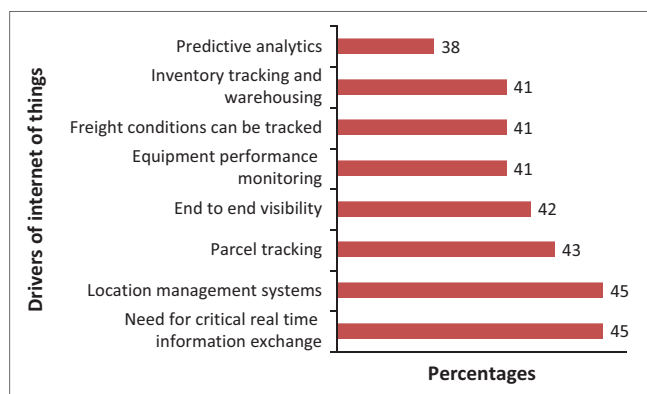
Drivers of internet of things

Predictive analytics 38
Inventory tracking and warehousing 41
Freight conditions can be tracked 41
Equipment performance monitoring 41
End to end visibility 42
Parcel tracking 43
Location management systems 45
Need for critical real time information exchange 45

Percentages